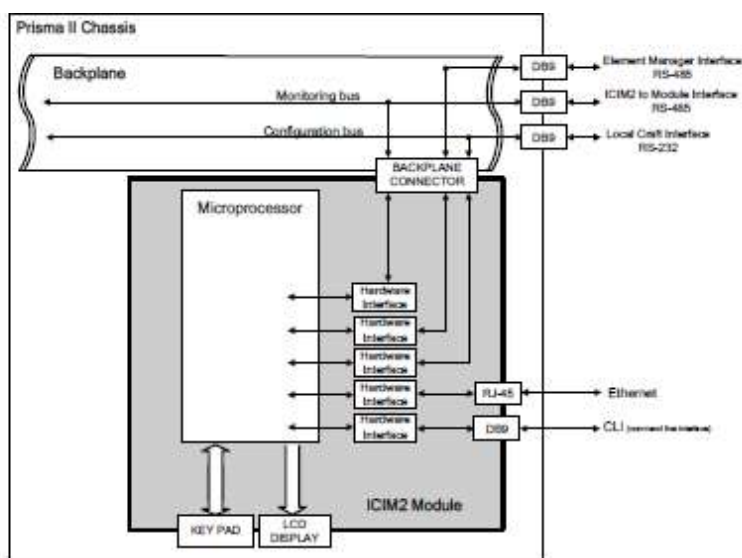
Prisma II Chassis

Backplane

Monitoring bus

Configuration bus

DB9

DB9

DB9

Element Manager Interface RS-485

ICIM2 to Module Interface RS-485

Local Craft Interface RS-232

BACKPLANE CONNECTOR

Microprocessor

Hardware Interface

Hardware Interface

Hardware Interface

Hardware Interface

Hardware Interface

RJ-45

Ethernet

DB9

CLI (command line interface)

ICIM2 Module

KEY PAD

LCD DISPLAY